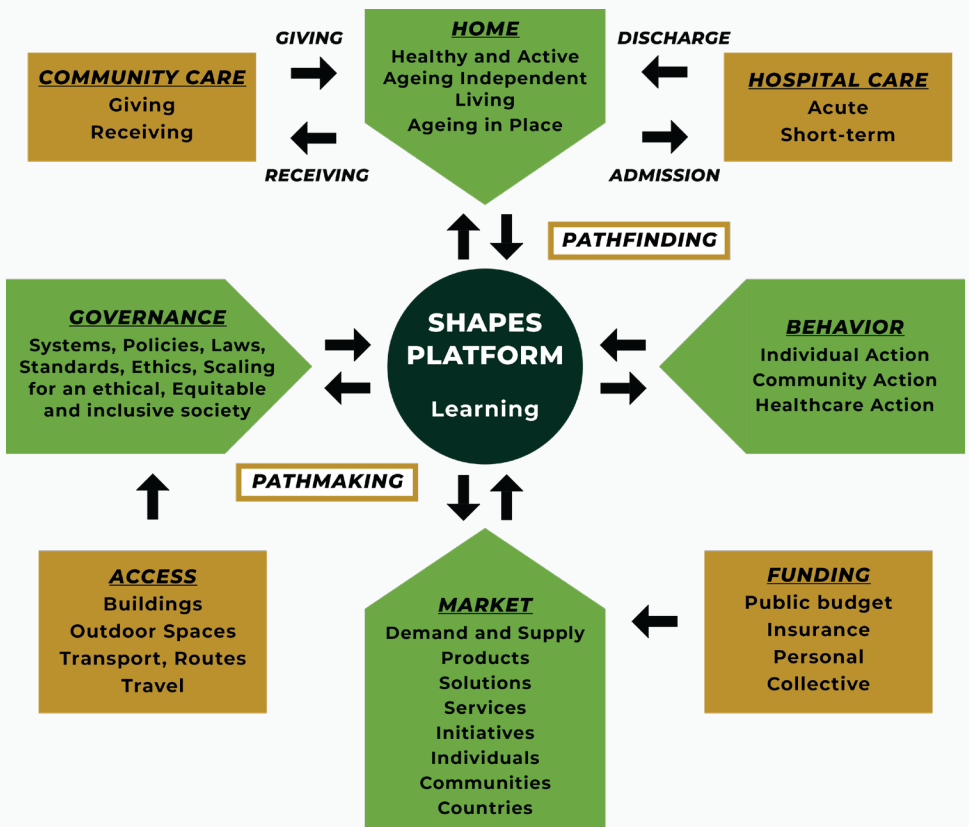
GIVING

HOME
Healthy and Active Ageing Independent Living
Ageing in Place

DISCHARGE

COMMUNITY CARE
Giving
Receiving

HOSPITAL CARE
Acute
Short-term

RECEIVING

ADMISSION

PATHFINDING

GOVERNANCE
Systems, Policies, Laws, Standards, Ethics, Scaling for an ethical, Equitable and inclusive society

SHAPES PLATFORM
Learning

BEHAVIOR
Individual Action
Community Action
Healthcare Action

PATHMAKING

ACCESS
Buildings
Outdoor Spaces
Transport, Routes
Travel

MARKET
Demand and Supply
Products
Solutions
Services
Initiatives
Individuals
Communities
Countries

FUNDING
Public budget
Insurance
Personal
Collective